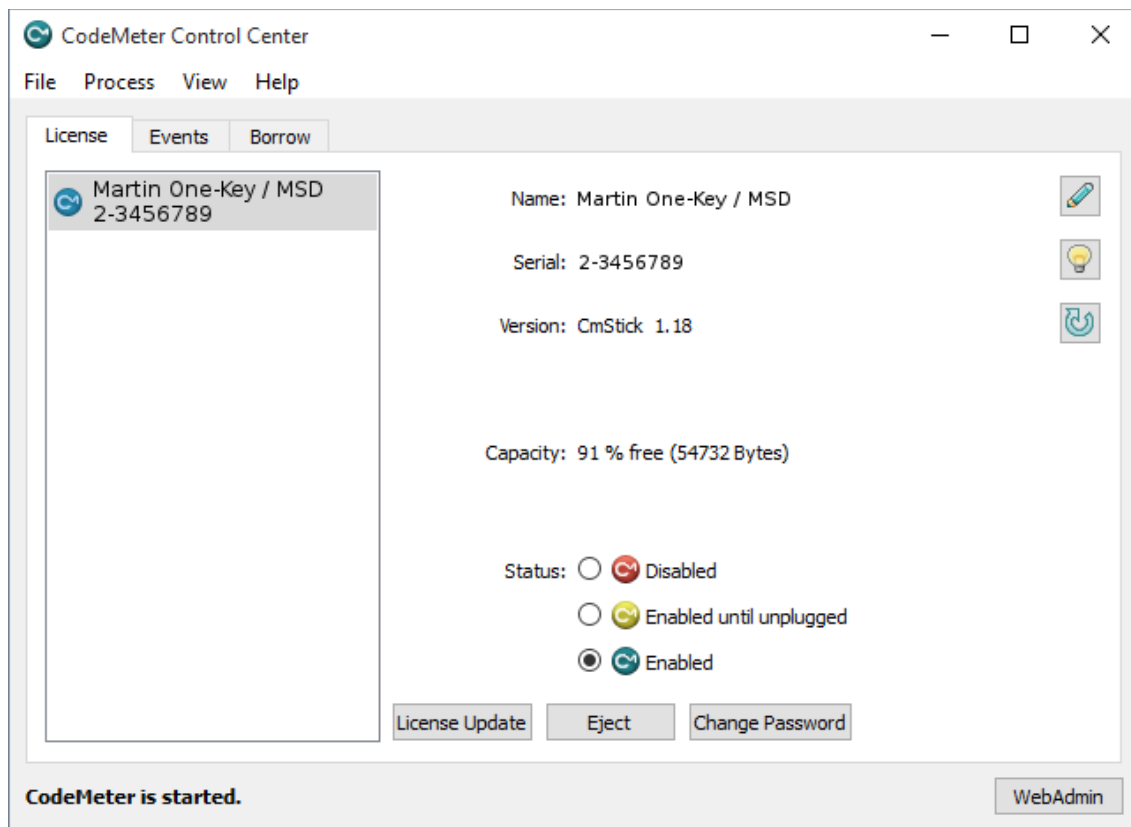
CodeMeter Control Center

File Process View Help

License Events Borrow

Martin One-Key / MSD
2-3456789

Name: Martin One-Key / MSD

Serial: 2-3456789

Version: CmStick 1.18

Capacity: 91 % free (54732 Bytes)

Status: Disabled
Enabled until unplugged
Enabled

License Update Eject Change Password

CodeMeter is started.

WebAdmin